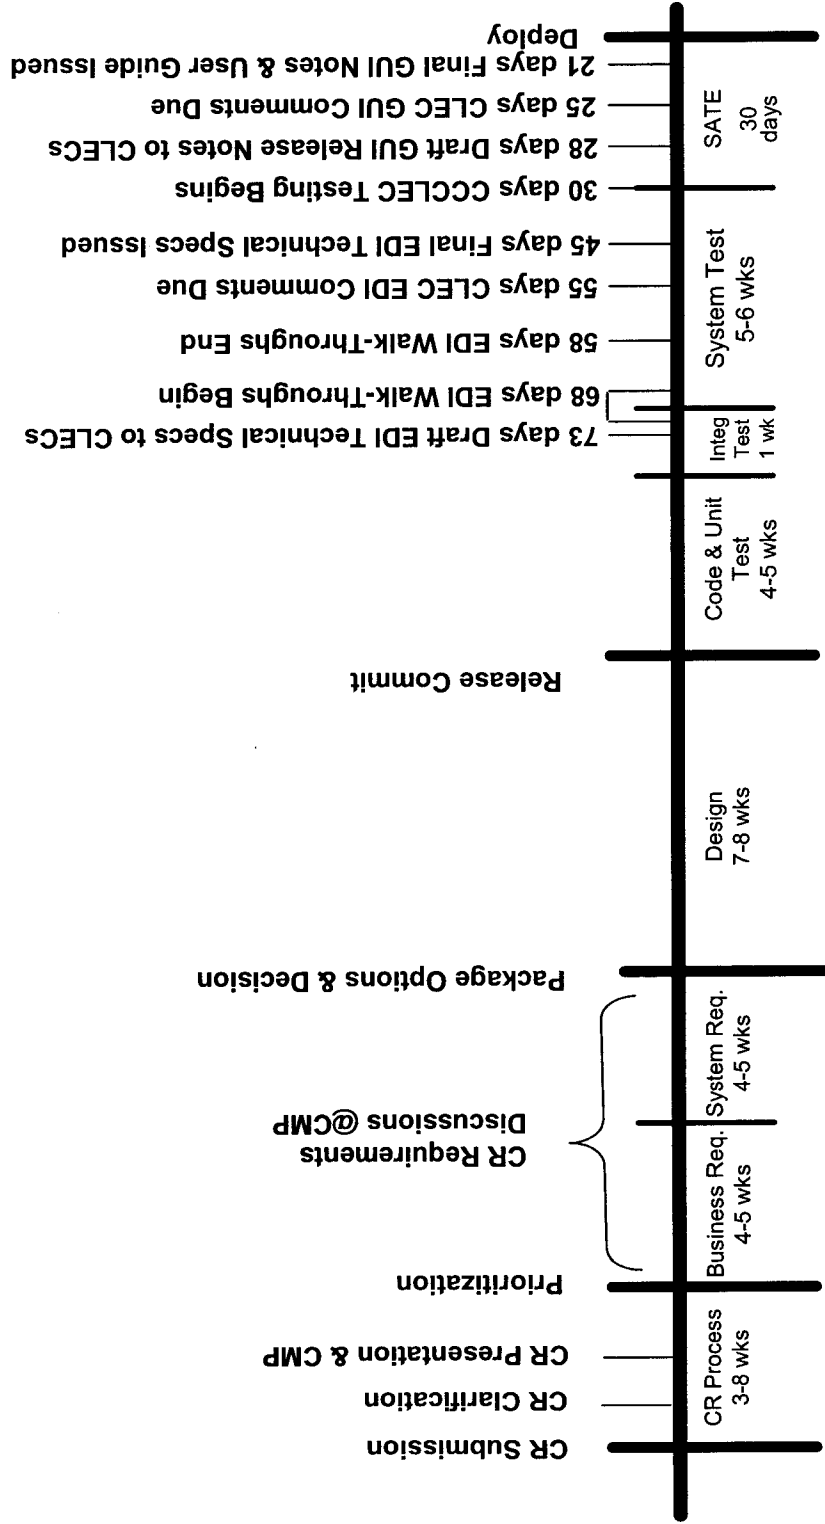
CR Submission
CR Clarification
CR Presentation & CMP
Prioritization
CR Requirements Discussions @CMP
Package Options & Decision
Release Commit
73 days Draft EDI Technical Specs to CLECs
68 days EDI Walk-Throughs Begin
58 days EDI Walk-Throughs End
55 days CLEC EDI Comments Due
45 days Final EDI Technical Specs Issued
30 days CCCLEC Testing Begins
28 days Draft GUI Release Notes to CLECs
25 days CLEC GUI Comments Due
21 days Final GUI Notes & User Guide Issued
Deploy

CR Process 3-8 wks
Business Req. 4-5 wks
System Req. 4-5 wks
Design 7-8 wks
Code & Unit Test 4-5 wks
Integ Test 1 wk
System Test 5-6 wks
SATE 30 days